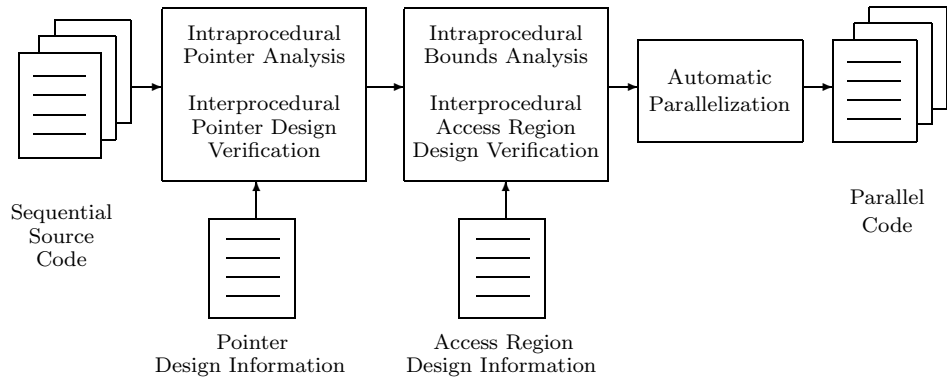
Intraprocedural Pointer Analysis

Interprocedural Pointer Design Verification

Intraprocedural Bounds Analysis

Interprocedural Access Region Design Verification

Automatic Parallelization

Sequential Source Code

Pointer Design Information

Access Region Design Information

Parallel Code